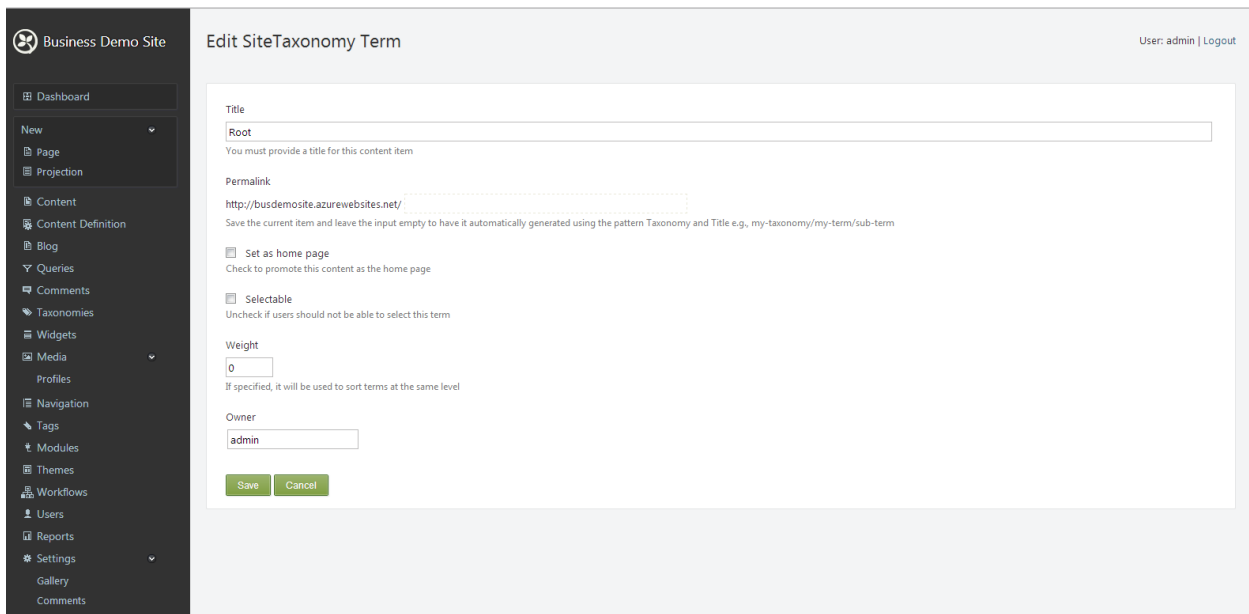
Business Demo Site

Dashboard

New
Page
Projection

Content
Content Definition
Blog
Queries
Comments
Taxonomies
Widgets
Media
Profiles
Navigation
Tags
Modules
Themes
Workflows
Users
Reports
Settings
Gallery
Comments

Edit SiteTaxonomy Term

User: admin | Logout

Title
Root
You must provide a title for this content item

Permalink
http://busdemosite.azurewebsites.net/
Save the current item and leave the input empty to have it automatically generated using the pattern Taxonomy and Title e.g., my-taxonomy/my-term/sub-term

Set as home page
Check to promote this content as the home page

Selectable
Uncheck if users should not be able to select this term

Weight
0
If specified, it will be used to sort terms at the same level

Owner
admin

Save Cancel